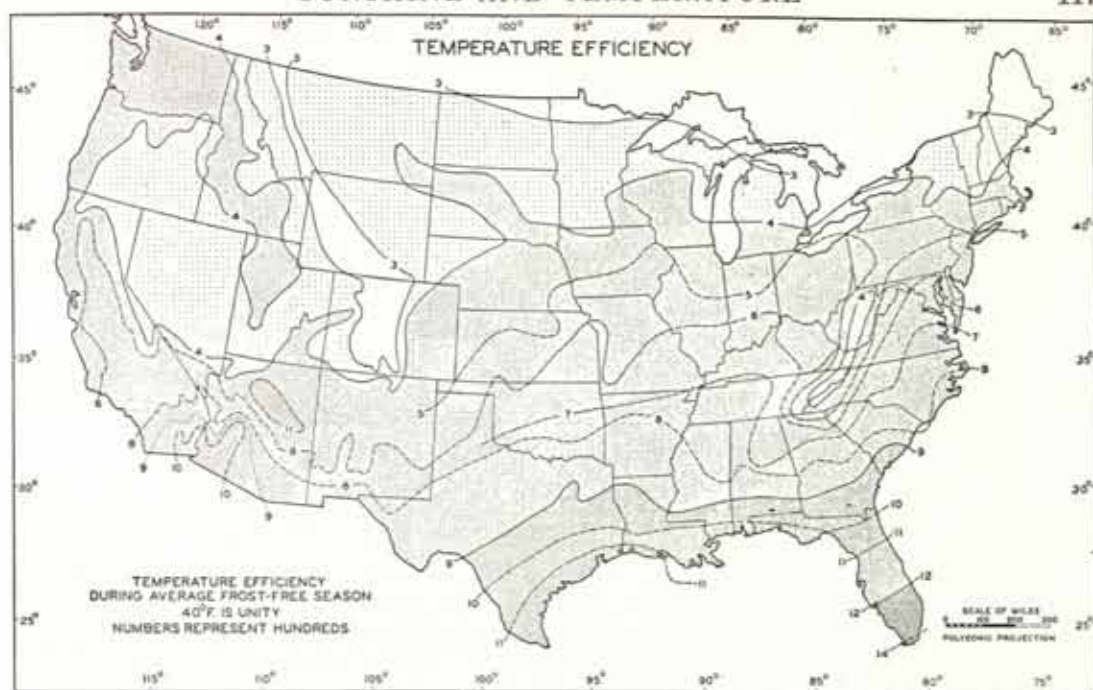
TEMPERATURE EFFICIENCY

120° 115° 110° 105° 100° 95° 90° 85° 80° 75° 70° 65°

45° 40° 35° 30° 25°

45° 40° 35° 30° 25°

115° 110° 105° 100° 95° 90° 85° 80° 75°

3 3 3 3 3 3 4 4 4 4 3 3 4 4 5 5 5 6 6 6 7 7 8 8 8 8 9 9 9 9 9 10 10 10 10 11 11 11 11 12 12 14

TEMPERATURE EFFICIENCY DURING AVERAGE FROST-FREE SEASON
40°F. IS UNITY
NUMBERS REPRESENT HUNDREDS

SCALE OF MILES
0 100 200 300
POLYCONIC PROJECTION